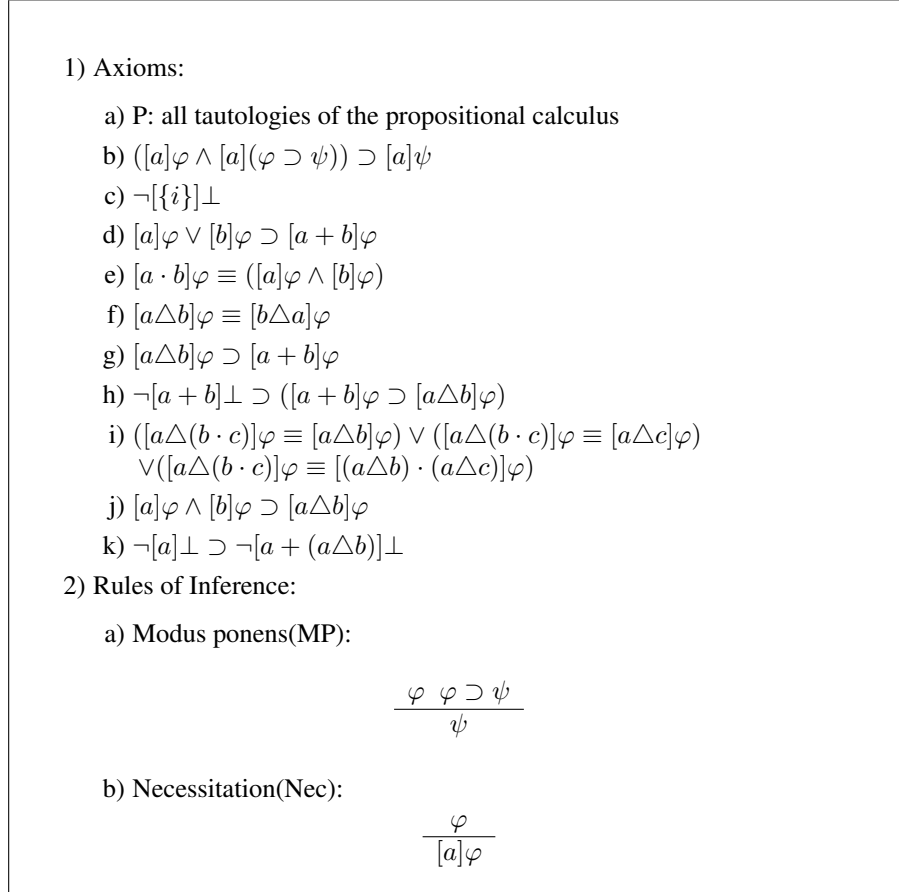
1) Axioms:

a) P: all tautologies of the propositional calculus

b) $([a]\varphi \wedge [a](\varphi \supset \psi)) \supset [a]\psi$

c) $\neg[\{i\}]\bot$

d) $[a]\varphi \vee [b]\varphi \supset [a+b]\varphi$

e) $[a \cdot b]\varphi \equiv ([a]\varphi \wedge [b]\varphi)$

f) $[a \triangle b]\varphi \equiv [b \triangle a]\varphi$

g) $[a \triangle b]\varphi \supset [a+b]\varphi$

h) $\neg[a+b]\bot \supset ([a+b]\varphi \supset [a \triangle b]\varphi)$

i) $([a \triangle (b \cdot c)]\varphi \equiv [a \triangle b]\varphi) \vee ([a \triangle (b \cdot c)]\varphi \equiv [a \triangle c]\varphi)$ $\vee([a \triangle (b \cdot c)]\varphi \equiv [(a \triangle b) \cdot (a \triangle c)]\varphi)$

j) $[a]\varphi \wedge [b]\varphi \supset [a \triangle b]\varphi$

k) $\neg[a]\bot \supset \neg[a + (a \triangle b)]\bot$

2) Rules of Inference:

a) Modus ponens(MP):

$\frac{\varphi \quad \varphi \supset \psi}{\psi}$

b) Necessitation(Nec):

$\frac{\varphi}{[a]\varphi}$